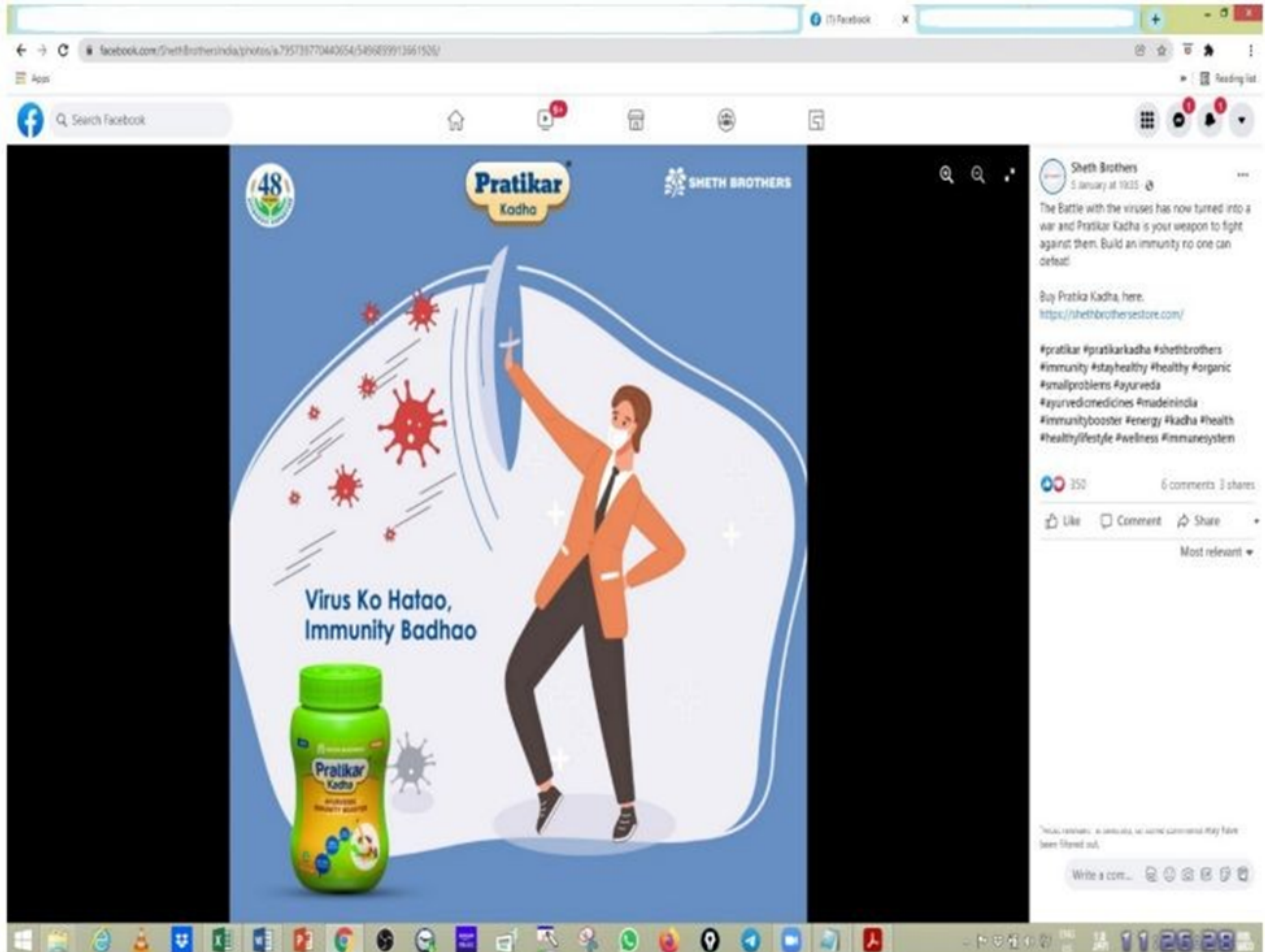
(1) Facebook

facebook.com/ShethBrothersIndia/photos/a.795739770440654/5496899913661926/

Apps

Reading list

Search Facebook

9+

48

Pratikar Kadha

SHETH BROTHERS

Virus Ko Hatao, Immunity Badhao

Pratikar Kadha

Sheth Brothers
5 January at 19:35

The Battle with the viruses has now turned into a war and Pratikar Kadha is your weapon to fight against them. Build an immunity no one can defeat!

Buy Pratika Kadha, here.
https://shethbrothersestore.com/

#pratikar #pratikarkadha #shethbrothers #immunity #stayhealthy #healthy #organic #smallproblems #ayurveda #ayurvedicmedicines #madeinindia #immunitybooster #energy #kadha #health #healthylifestyle #wellness #immunesystem

350

6 comments 3 shares

Like Comment Share

Most relevant

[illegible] been filtered out.

Write a com...